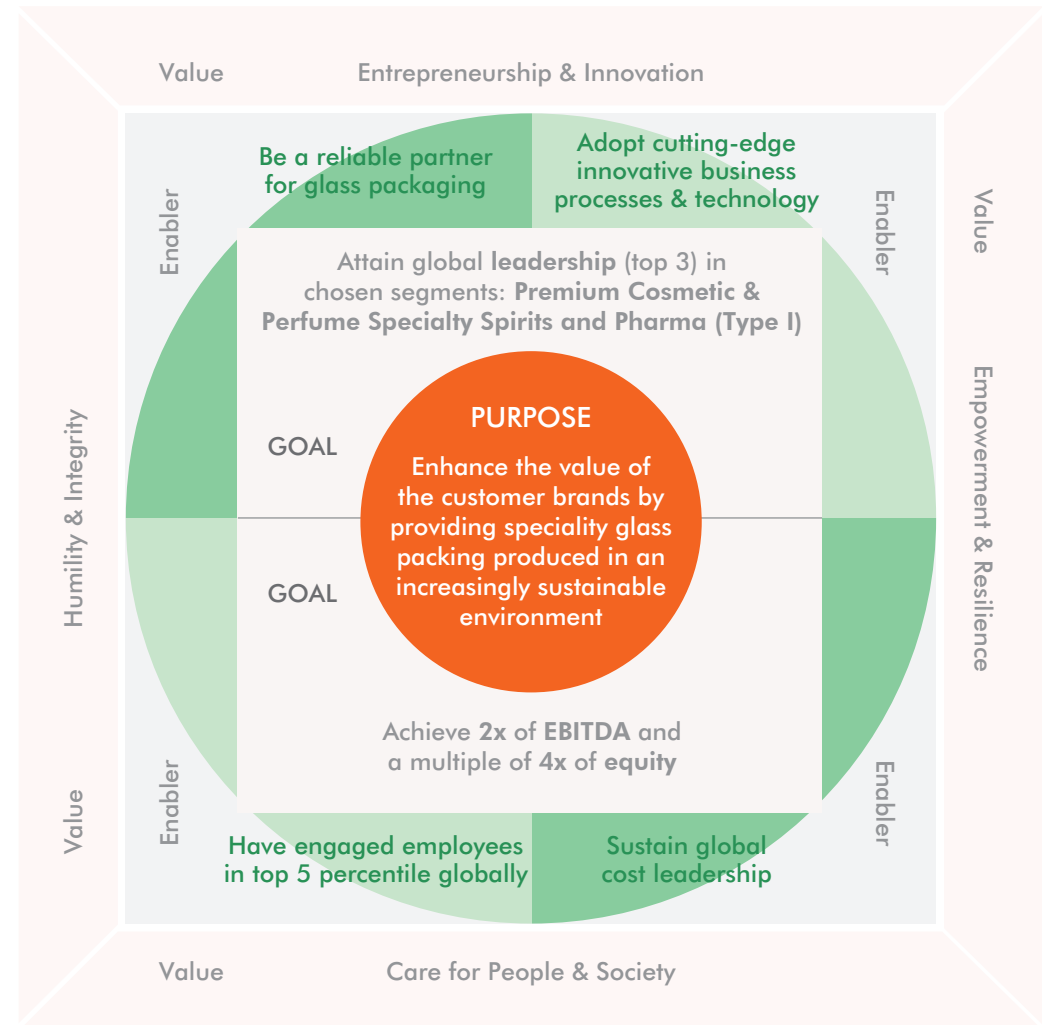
Value Entrepreneurship & Innovation

Be a reliable partner for glass packaging

Adopt cutting-edge innovative business processes & technology

Enabler

Enabler

Value

Attain global leadership (top 3) in chosen segments: Premium Cosmetic & Perfume Specialty Spirits and Pharma (Type I)

Humility & Integrity

Empowerment & Resilience

GOAL

PURPOSE

Enhance the value of the customer brands by providing speciality glass packing produced in an increasingly sustainable environment

GOAL

Achieve 2x of EBITDA and a multiple of 4x of equity

Value

Enabler

Enabler

Have engaged employees in top 5 percentile globally

Sustain global cost leadership

Value Care for People & Society